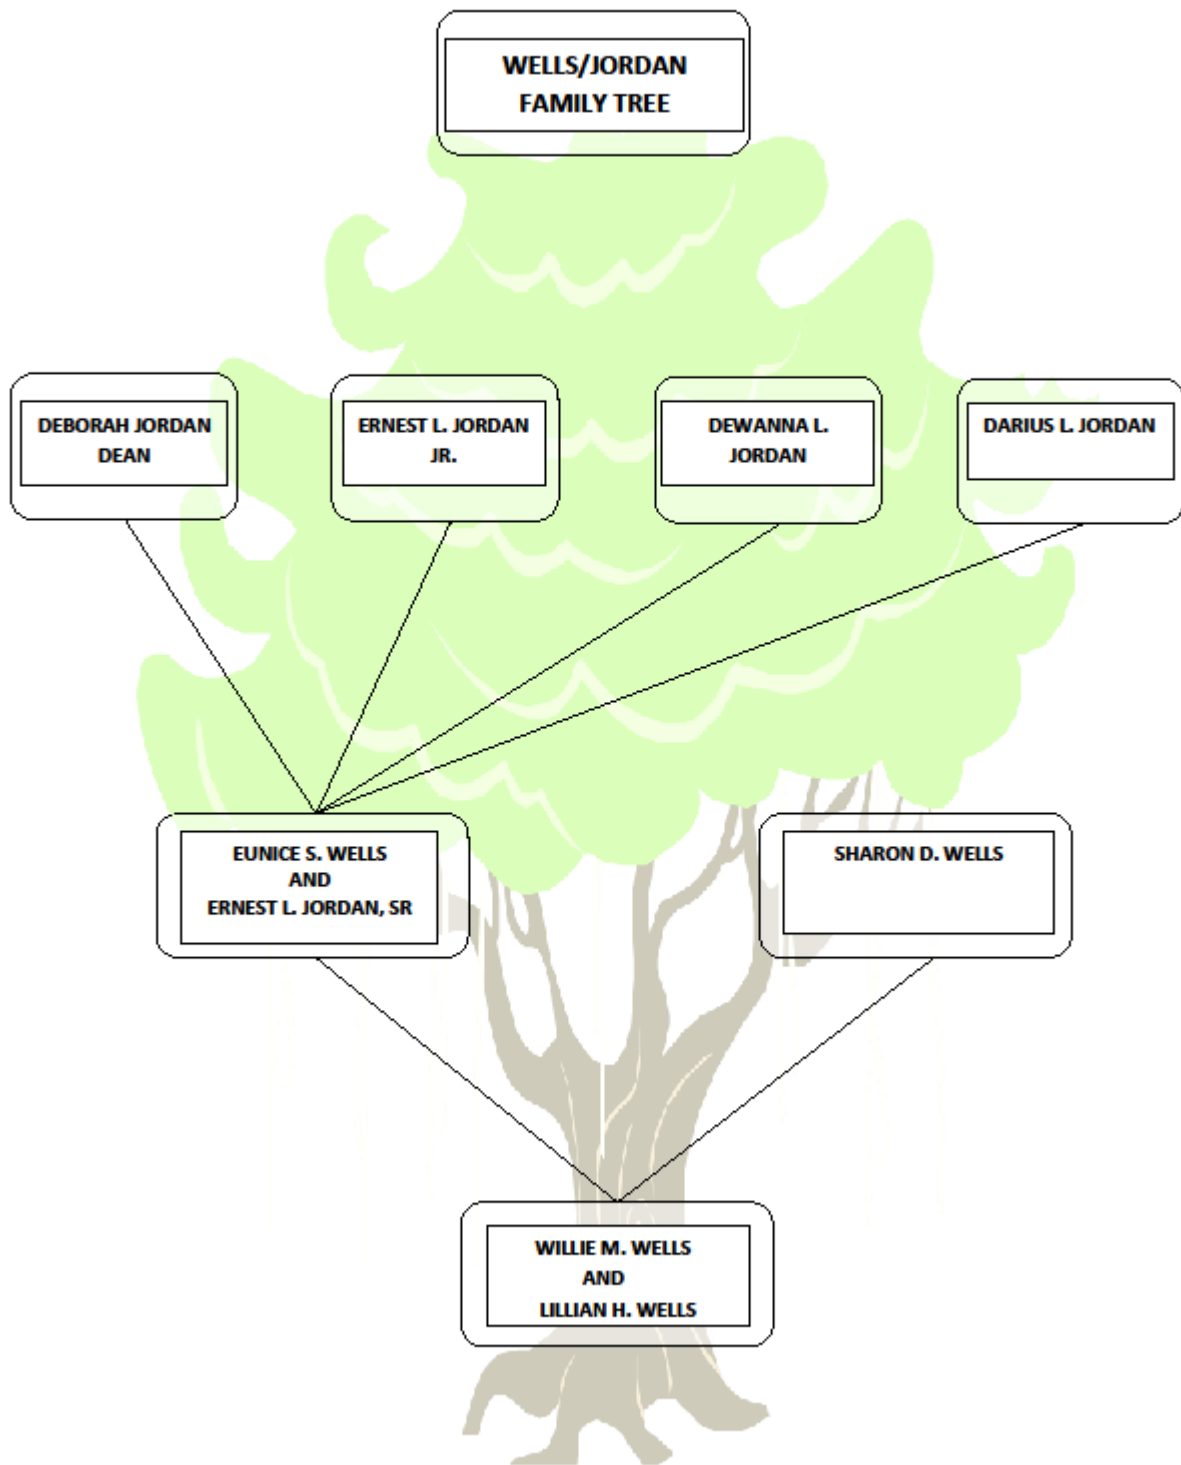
WELLS/JORDAN
FAMILY TREE

DEBORAH JORDAN
DEAN

ERNEST L. JORDAN
JR.

DEWANNA L.
JORDAN

DARIUS L. JORDAN

EUNICE S. WELLS
AND
ERNEST L. JORDAN, SR

SHARON D. WELLS

WILLIE M. WELLS
AND
LILLIAN H. WELLS